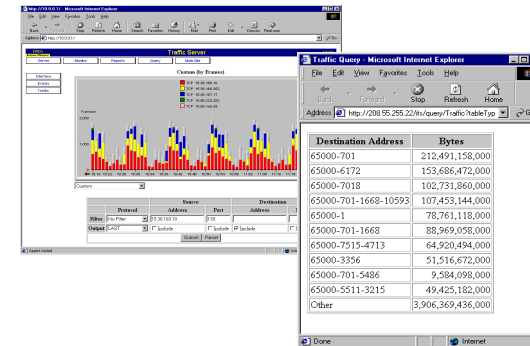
http://10.0.0.1/ - Microsoft Internet Explorer

File Edit View Favorites Tools Help

Back Forward Stop Refresh Home Search Favorites History Mail Print Edit Discuss Real.com

Address http://10.0.0.1/

Traffic Server

Server Monitor Reports Query Multi-Site

Interface
Events
Traffic

Custom (by Frames)

Frames

Custom

| | Protocol | Source Address | Port | Destination Address |
|---|---|---|---|---|
| Filter | No Filter | 172.16.168.10 | 139 | |
| Output | LAST | Include | Include | Include |

Submit Reset

Applet started

Traffic Query - Microsoft Internet Explorer

File Edit View Favorites Tools Help

Back Forward Stop Refresh Home

Address http://208.55.255.22/its/query/Traffic?tableTyp

| Destination Address | Bytes |
|---|---|
| 65000-701 | 212,491,158,000 |
| 65000-6172 | 153,686,472,000 |
| 65000-7018 | 102,731,860,000 |
| 65000-701-1668-10593 | 107,453,144,000 |
| 65000-1 | 78,761,118,000 |
| 65000-701-1668 | 88,969,058,000 |
| 65000-7515-4713 | 64,920,494,000 |
| 65000-3356 | 51,516,672,000 |
| 65000-701-5486 | 9,584,098,000 |
| 65000-5511-3215 | 49,425,182,000 |
| Other | 3,906,369,436,000 |

Done Internet